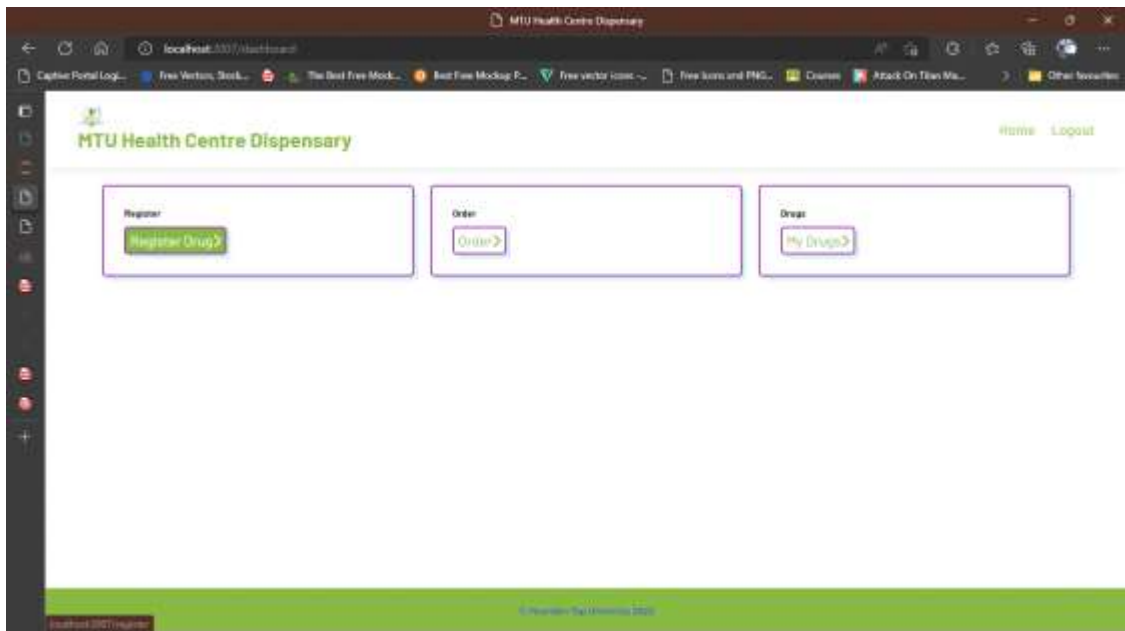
MTU Health Centre Dispensary

localhost:3007/dashboard

Captive Portal Logi... Free Vectors, Stock... The Best Free Mock... Best Free Mockup P... Free vector icons -... Free Icons and PNG... Courses Attack On Titan Ma... Other favourites

MTU Health Centre Dispensary

Home Logout

Register

Register Drug>

Order

Order>

Drugs

My Drugs>

© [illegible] 2022

localhost:3007/register